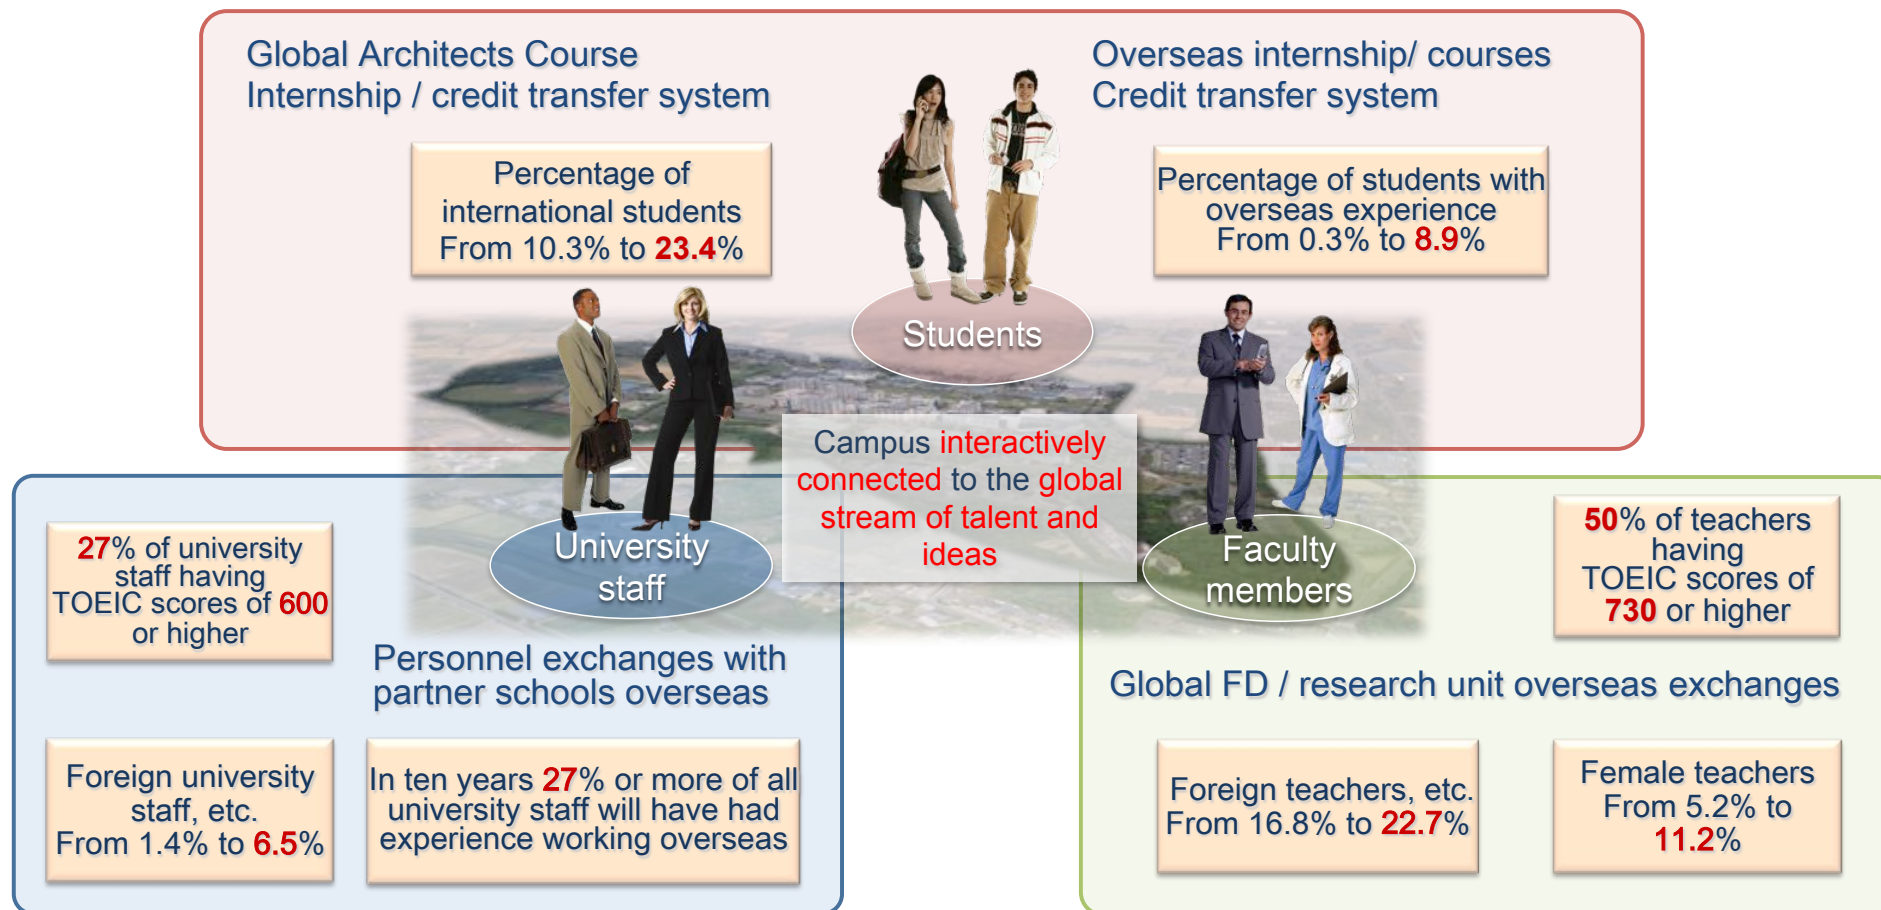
Global Architects Course
Internship / credit transfer system

Percentage of international students From 10.3% to 23.4%

Overseas internship/ courses
Credit transfer system

Percentage of students with overseas experience From 0.3% to 8.9%

Students

Campus interactively connected to the global stream of talent and ideas

University staff

Faculty members

27% of university staff having TOEIC scores of 600 or higher

Personnel exchanges with partner schools overseas

Foreign university staff, etc. From 1.4% to 6.5%

In ten years 27% or more of all university staff will have had experience working overseas

50% of teachers having TOEIC scores of 730 or higher

Global FD / research unit overseas exchanges

Foreign teachers, etc. From 16.8% to 22.7%

Female teachers From 5.2% to 11.2%